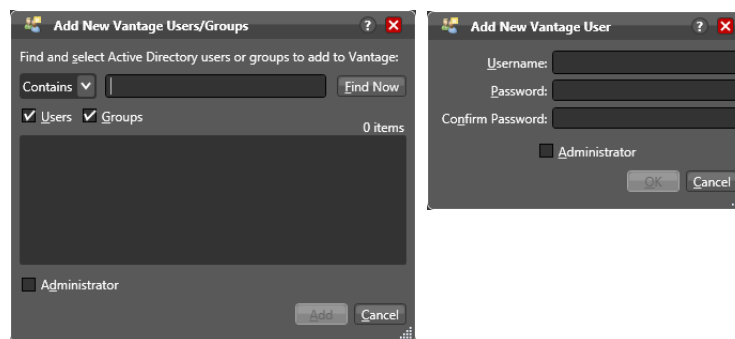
Add New Vantage Users/Groups

?

Find and select Active Directory users or groups to add to Vantage:

Contains

Find Now

Users Groups

0 items

Administrator

Add

Cancel

Add New Vantage User

?

Username:

Password:

Confirm Password:

Administrator

OK

Cancel